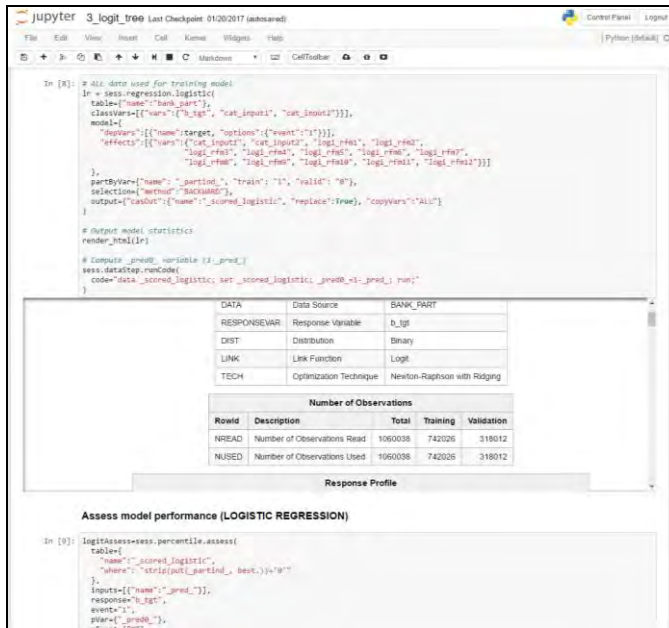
jupyter 3_logit_tree Last Checkpoint: 01/20/2017 (autosaved)

Control Panel Logout

File Edit View Insert Cell Kernel Widgets Help

Python (default) C

Markdown CellToolbar

In [8]: # All data used for training model
lr = sess.regression.logistic(
 table={"name":"bank_part"},
 classVars=[{"vars":{"b_tgt", "cat_input1", "cat_input2"}}],
 model={
 "depVars":[{"name":target, "options":{"event":"1"}}],
 "effects":[{"vars":{"cat_input2", "cat_input2", "logi_rfm1", "logi_rfm2",
 "logi_rfm3", "logi_rfm4", "logi_rfm5", "logi_rfm6", "logi_rfm7",
 "logi_rfm8", "logi_rfm9", "logi_rfm10", "logi_rfm11", "logi_rfm12"}}]
 },
 partByVar={"name": "_partind_", "train": "1", "valid": "0"},
 selection={"method":"BACKWARD"},
 output={"casOut":{"name":"_scored_logistic", "replace":True}, "copyVars":"ALL"}
)

# Output model statistics
render_html(lr)

# Compute _pred0_ variable (1-_pred_)
sess.dataStep.runCode(
 code="data _scored_logistic; set _scored_logistic; _pred0_=1-_pred_; run;"
)

| DATA | Data Source | BANK_PART |
|---|---|---|
| RESPONSEVAR | Response Variable | b_tgt |
| DIST | Distribution | Binary |
| LINK | Link Function | Logit |
| TECH | Optimization Technique | Newton-Raphson with Ridging |

Number of Observations

| RowId | Description | Total | Training | Validation |
|---|---|---|---|---|
| NREAD | Number of Observations Read | 1060038 | 742026 | 318012 |
| NUSED | Number of Observations Used | 1060038 | 742026 | 318012 |

Response Profile

Assess model performance (LOGISTIC REGRESSION)

In [9]: logitAssess=sess.percentile.assess(
 table={
 "name":"_scored_logistic",
 "where": "strip(put(_partind_, best.))='0'"
 },
 inputs=[{"name":"_pred_"}],
 response="b_tgt",
 event="1",
 pVar={"_pred0_"},